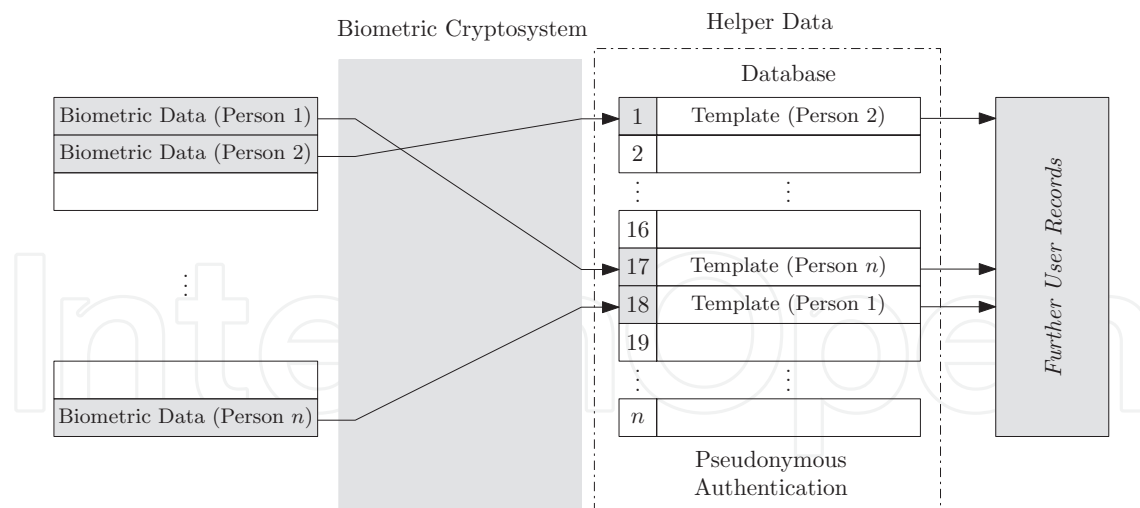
Biometric Cryptosystem

Helper Data

Database

Biometric Data (Person 1)
Biometric Data (Person 2)

⋮

Biometric Data (Person $n$)

| 1 | Template (Person 2) |
|---|---|
| 2 | |
| ⋮ | ⋮ |
| 16 | |
| 17 | Template (Person $n$) |
| 18 | Template (Person 1) |
| 19 | |
| ⋮ | ⋮ |
| $n$ | |

Further User Records

Pseudonymous Authentication

IntechOpen